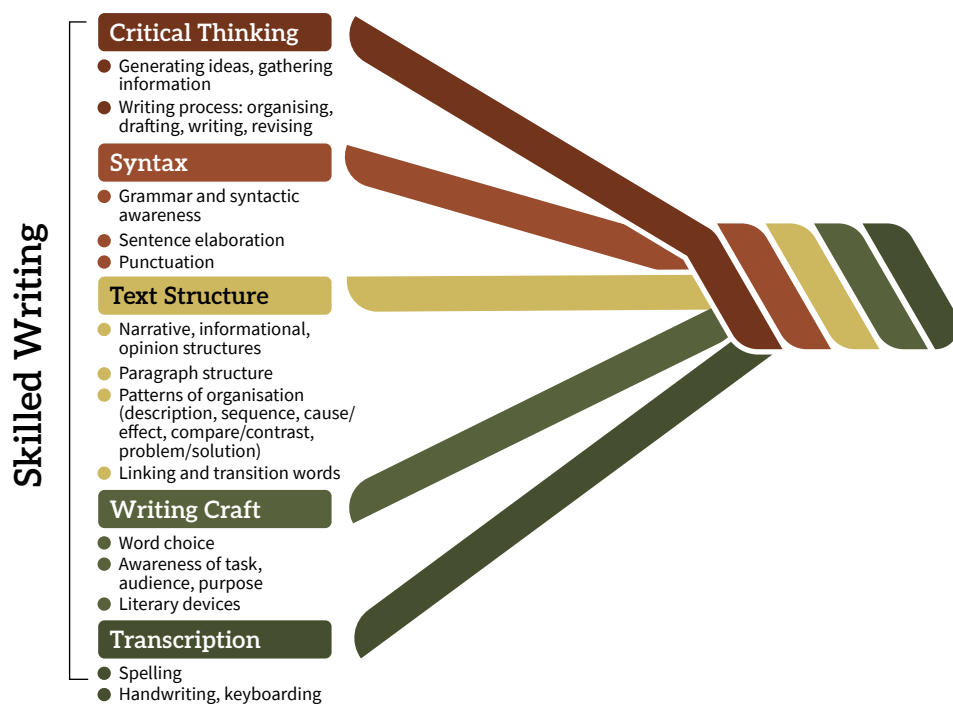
Skilled Writing

Critical Thinking
- Generating ideas, gathering information
- Writing process: organising, drafting, writing, revising

Syntax
- Grammar and syntactic awareness
- Sentence elaboration
- Punctuation

Text Structure
- Narrative, informational, opinion structures
- Paragraph structure
- Patterns of organisation (description, sequence, cause/effect, compare/contrast, problem/solution)
- Linking and transition words

Writing Craft
- Word choice
- Awareness of task, audience, purpose
- Literary devices

Transcription
- Spelling
- Handwriting, keyboarding